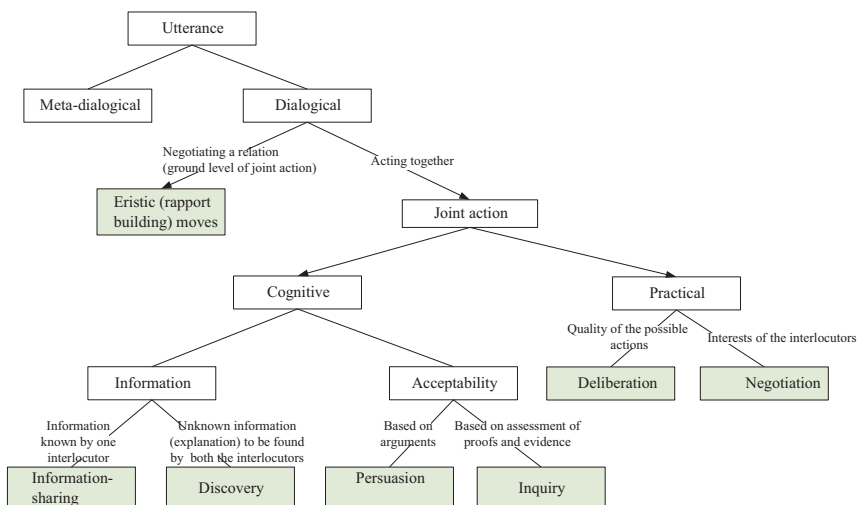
Utterance

Meta-dialogical

Dialogical

Negotiating a relation (ground level of joint action)

Acting together

Eristic (rapport building) moves

Joint action

Cognitive

Practical

Quality of the possible actions

Interests of the interlocutors

Deliberation

Negotiation

Information

Acceptability

Information known by one interlocutor

Unknown information (explanation) to be found by both the interlocutors

Based on arguments

Based on assessment of proofs and evidence

Information-sharing

Discovery

Persuasion

Inquiry